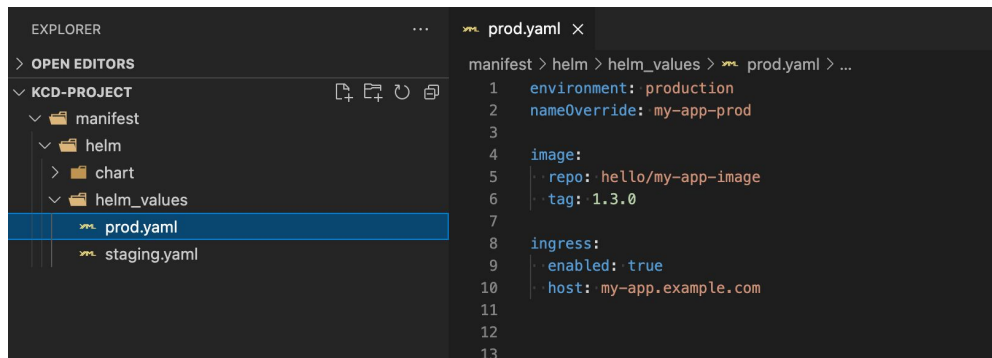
EXPLORER ...

> OPEN EDITORS

∨ KCD-PROJECT

∨ manifest

∨ helm

> chart

∨ helm_values

prod.yaml

staging.yaml

prod.yaml ×

manifest > helm > helm_values > prod.yaml > ...

1 environment: production
2 nameOverride: my-app-prod
3
4 image:
5 repo: hello/my-app-image
6 tag: 1.3.0
7
8 ingress:
9 enabled: true
10 host: my-app.example.com
11
12
13